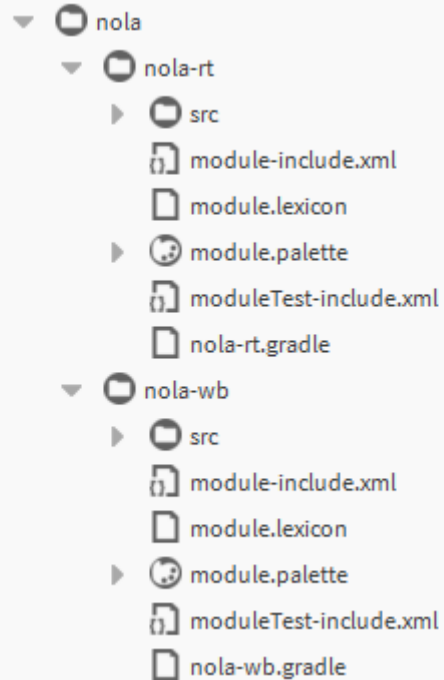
nola
nola-rt
src
module-include.xml
module.lexicon
module.palette
moduleTest-include.xml
nola-rt.gradle
nola-wb
src
module-include.xml
module.lexicon
module.palette
moduleTest-include.xml
nola-wb.gradle